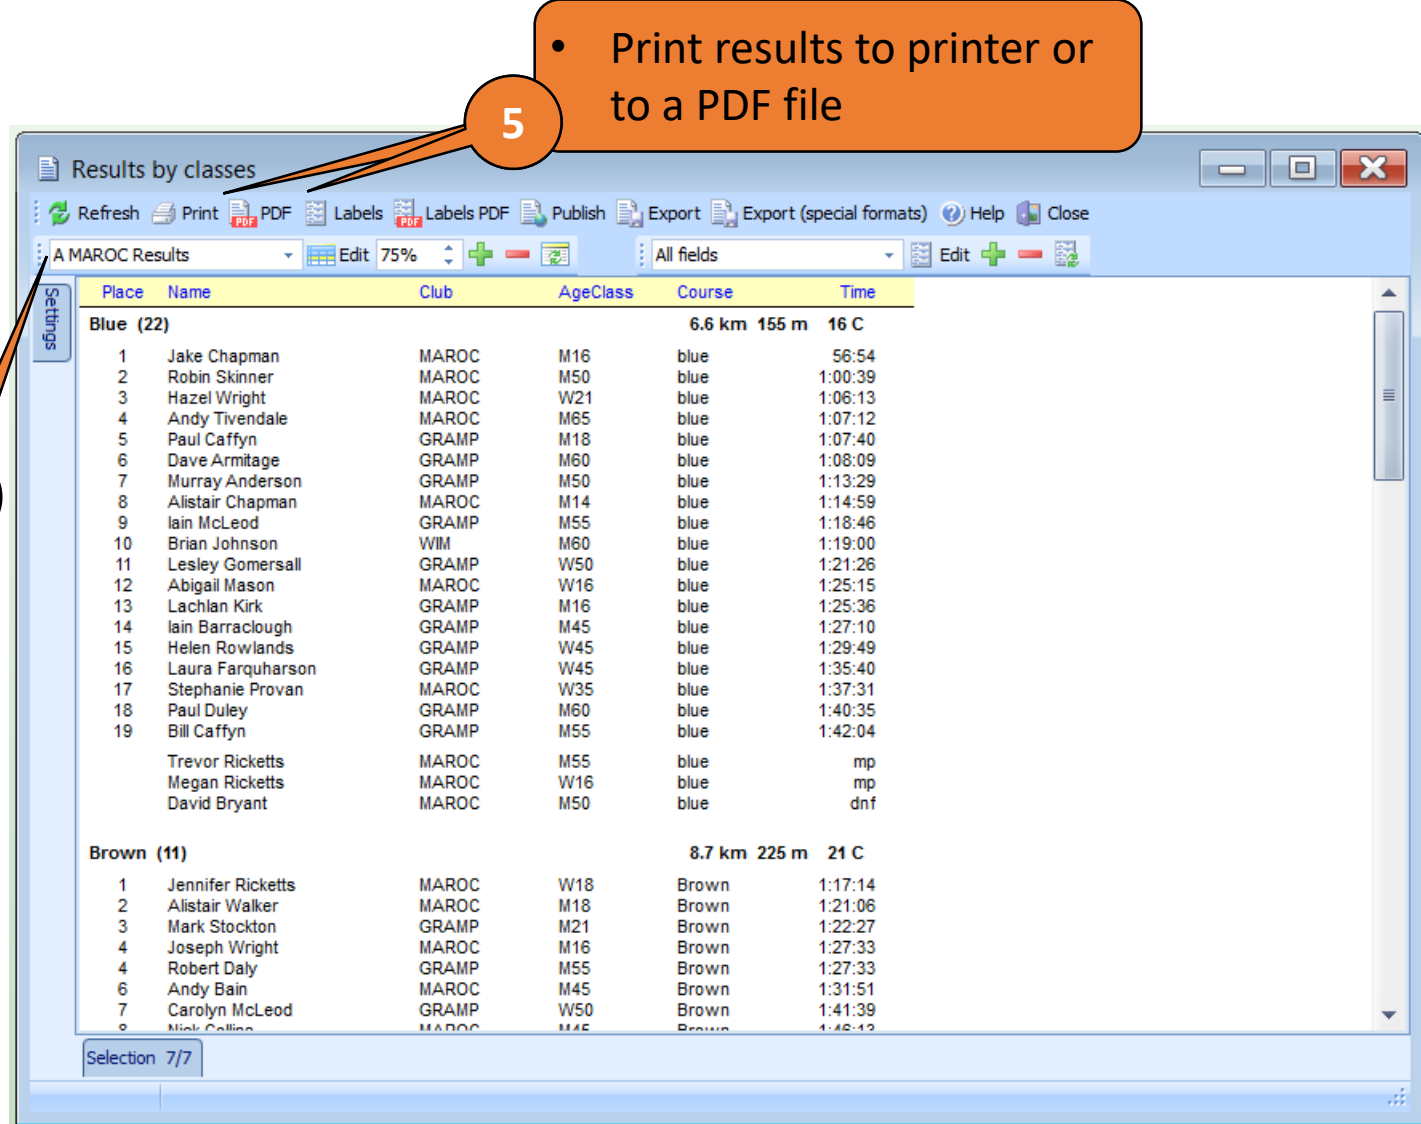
• Print results to printer or to a PDF file

5

Results by classes

Refresh Print PDF Labels Labels PDF Publish Export Export (special formats) Help Close

A MAROC Results Edit 75% All fields Edit

Settings

| Place | Name | Club | AgeClass | Course | Time |
|---|---|---|---|---|---|
| Blue (22) | | | | 6.6 km 155 m | 16 C |
| 1 | Jake Chapman | MAROC | M16 | blue | 56:54 |
| 2 | Robin Skinner | MAROC | M50 | blue | 1:00:39 |
| 3 | Hazel Wright | MAROC | W21 | blue | 1:06:13 |
| 4 | Andy Tivendale | MAROC | M65 | blue | 1:07:12 |
| 5 | Paul Caffyn | GRAMP | M18 | blue | 1:07:40 |
| 6 | Dave Armitage | GRAMP | M60 | blue | 1:08:09 |
| 7 | Murray Anderson | GRAMP | M50 | blue | 1:13:29 |
| 8 | Alistair Chapman | MAROC | M14 | blue | 1:14:59 |
| 9 | Iain McLeod | GRAMP | M55 | blue | 1:18:46 |
| 10 | Brian Johnson | WIM | M60 | blue | 1:19:00 |
| 11 | Lesley Gomersall | GRAMP | W50 | blue | 1:21:26 |
| 12 | Abigail Mason | MAROC | W16 | blue | 1:25:15 |
| 13 | Lachlan Kirk | GRAMP | M16 | blue | 1:25:36 |
| 14 | Iain Barraclough | GRAMP | M45 | blue | 1:27:10 |
| 15 | Helen Rowlands | GRAMP | W45 | blue | 1:29:49 |
| 16 | Laura Farquharson | GRAMP | W45 | blue | 1:35:40 |
| 17 | Stephanie Provan | MAROC | W35 | blue | 1:37:31 |
| 18 | Paul Duley | GRAMP | M60 | blue | 1:40:35 |
| 19 | Bill Caffyn | GRAMP | M55 | blue | 1:42:04 |
| | Trevor Ricketts | MAROC | M55 | blue | mp |
| | Megan Ricketts | MAROC | W16 | blue | mp |
| | David Bryant | MAROC | M50 | blue | dnf |
| Brown (11) | | | | 8.7 km 225 m | 21 C |
| 1 | Jennifer Ricketts | MAROC | W18 | Brown | 1:17:14 |
| 2 | Alistair Walker | MAROC | M18 | Brown | 1:21:06 |
| 3 | Mark Stockton | GRAMP | M21 | Brown | 1:22:27 |
| 4 | Joseph Wright | MAROC | M16 | Brown | 1:27:33 |
| 4 | Robert Daly | GRAMP | M55 | Brown | 1:27:33 |
| 6 | Andy Bain | MAROC | M45 | Brown | 1:31:51 |
| 7 | Carolyn McLeod | GRAMP | W50 | Brown | 1:41:39 |
| 8 | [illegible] | MAROC | M45 | Brown | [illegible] |

Selection 7/7